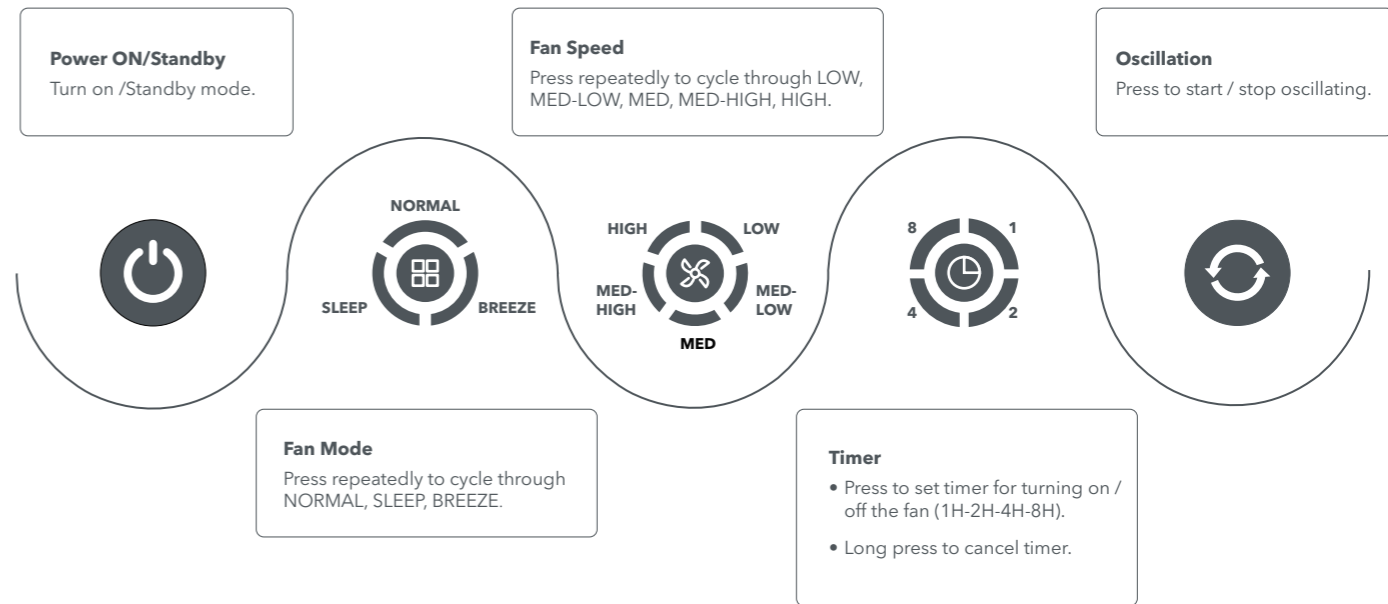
**Power ON/Standby**
Turn on /Standby mode.

**Fan Speed**
Press repeatedly to cycle through LOW, MED-LOW, MED, MED-HIGH, HIGH.

**Oscillation**
Press to start / stop oscillating.

NORMAL
SLEEP
BREEZE

HIGH
LOW
MED-HIGH
MED-LOW
MED

8
1
4
2

**Fan Mode**
Press repeatedly to cycle through NORMAL, SLEEP, BREEZE.

**Timer**
• Press to set timer for turning on / off the fan (1H-2H-4H-8H).
• Long press to cancel timer.